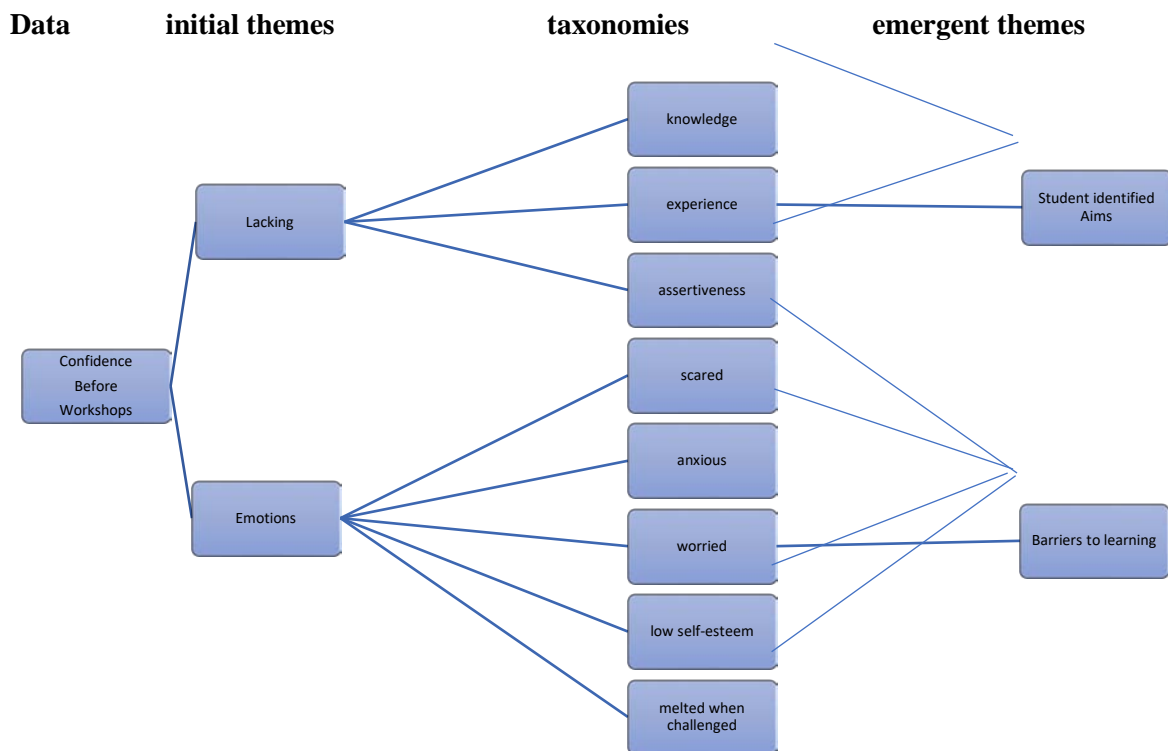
Data initial themes taxonomies emergent themes

Confidence Before Workshops

Lacking

Emotions

knowledge

experience

assertiveness

scared

anxious

worried

low self-esteem

melted when challenged

Student identified Aims

Barriers to learning